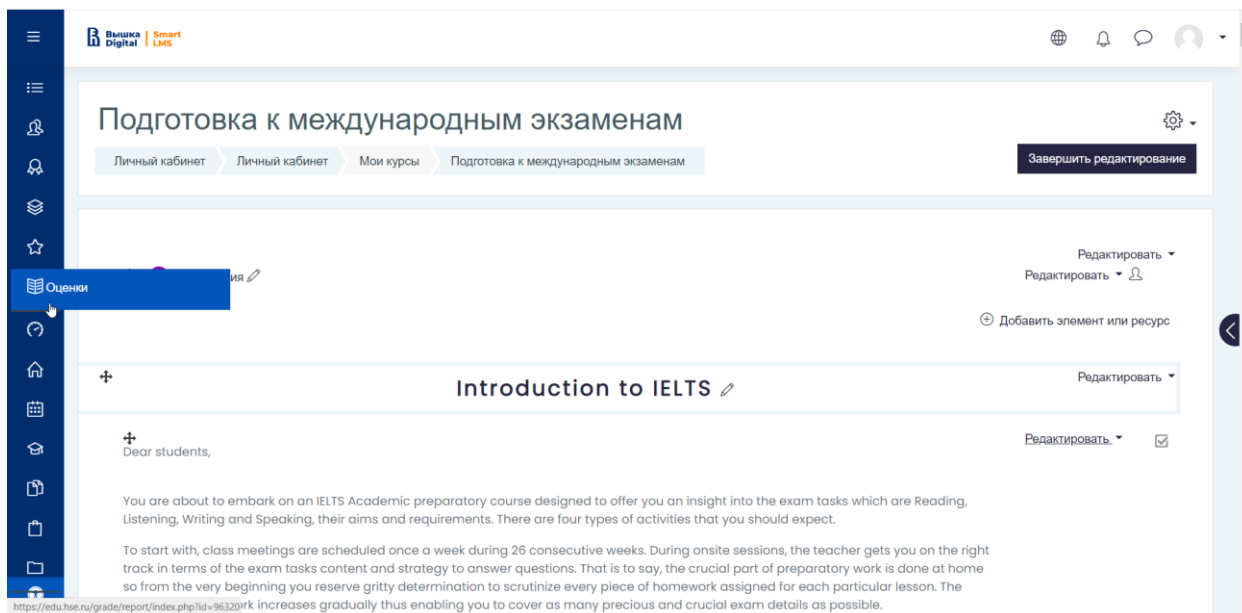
Вышка Digital | Smart LMS

Подготовка к международным экзаменам

Личный кабинет Личный кабинет Мои курсы Подготовка к международным экзаменам

Завершить редактирование

Оценки

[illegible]ия

Редактировать
Редактировать

Добавить элемент или ресурс

Introduction to IELTS

Редактировать

Редактировать

Dear students,

You are about to embark on an IELTS Academic preparatory course designed to offer you an insight into the exam tasks which are Reading, Listening, Writing and Speaking, their aims and requirements. There are four types of activities that you should expect.

To start with, class meetings are scheduled once a week during 26 consecutive weeks. During onsite sessions, the teacher gets you on the right track in terms of the exam tasks content and strategy to answer questions. That is to say, the crucial part of preparatory work is done at home so from the very beginning you reserve gritty determination to scrutinize every piece of homework assigned for each particular lesson. The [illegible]rk increases gradually thus enabling you to cover as many precious and crucial exam details as possible.

https://edu.hse.ru/grade/report/index.php?id=96320